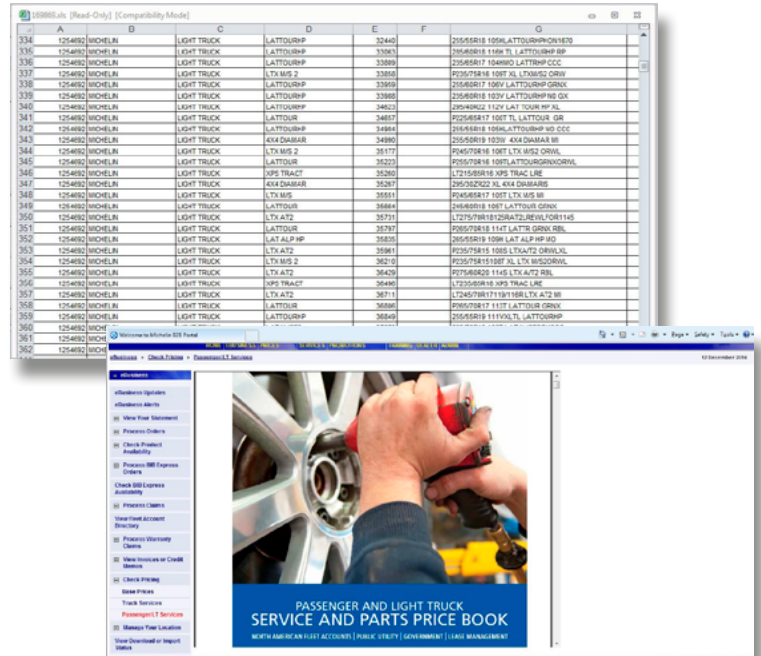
169866.xls [Read-Only] [Compatibility Mode]

| | A | B | C | D | E | F | G |
|---|---|---|---|---|---|---|---|
| 334 | 1254692 | MICHELIN | LIGHT TRUCK | LATTOURHP | 32440 | | 255/55R18 105HLATTOURHPMO1870 |
| 335 | 1254692 | MICHELIN | LIGHT TRUCK | LATTOURHP | 33063 | | 295/60R18 116H TL LATTOURHP RP |
| 336 | 1254692 | MICHELIN | LIGHT TRUCK | LATTOURHP | 33889 | | 235/65R17 104HMO LATTRHP CCC |
| 337 | 1254692 | MICHELIN | LIGHT TRUCK | LTX M/S 2 | 33858 | | P235/75R16 109T XL LTXM/S2 ORW |
| 338 | 1254692 | MICHELIN | LIGHT TRUCK | LATTOURHP | 33959 | | 255/60R18 106V LATTOURHP GRNX |
| 339 | 1254692 | MICHELIN | LIGHT TRUCK | LATTOURHP | 33968 | | 235/60R18 103V LATTRHP N0 GX |
| 340 | 1254692 | MICHELIN | LIGHT TRUCK | LATTOURHP | 34623 | | 295/40R22 112V LAT TOUR HP XL |
| 341 | 1254692 | MICHELIN | LIGHT TRUCK | LATTOUR | 34657 | | P225/65R17 100T TL LATTOUR GR |
| 342 | 1254692 | MICHELIN | LIGHT TRUCK | LATTOURHP | 34984 | | 255/55R18 105HLATTOURHP NO CCC |
| 343 | 1254692 | MICHELIN | LIGHT TRUCK | 4X4 DIAMAR | 34990 | | 255/55R19 103W 4X4DIAMAR MI |
| 344 | 1254692 | MICHELIN | LIGHT TRUCK | LTX M/S 2 | 35177 | | P245/70R16 106T LTX M/S2 ORWL |
| 345 | 1254692 | MICHELIN | LIGHT TRUCK | LATTOUR | 35223 | | P255/70R16 109TLATTOURGRNXORWL |
| 346 | 1254692 | MICHELIN | LIGHT TRUCK | XPS TRACT | 35260 | | LT215/85R16 XPS TRAC LRE |
| 347 | 1254692 | MICHELIN | LIGHT TRUCK | 4X4 DIAMAR | 35267 | | 295/30ZR22 XL 4X4 DIAMARIS |
| 348 | 1254692 | MICHELIN | LIGHT TRUCK | LTX M/S | 35551 | | P245/65R17 105T LTX M/S MI |
| 349 | 1254692 | MICHELIN | LIGHT TRUCK | LATTOUR | 35664 | | 245/60R18 105T LATTOUR GRNX |
| 350 | 1254692 | MICHELIN | LIGHT TRUCK | LTX AT2 | 35731 | | LT275/70R18125RAT2LREWLFOR1145 |
| 351 | 1254692 | MICHELIN | LIGHT TRUCK | LATTOUR | 35797 | | P265/70R18 114T LATTR GRNX RBL |
| 352 | 1254692 | MICHELIN | LIGHT TRUCK | LAT ALP HP | 35835 | | 265/55R19 109H LAT ALP HP MO |
| 353 | 1254692 | MICHELIN | LIGHT TRUCK | LTX AT2 | 35961 | | P235/75R15 108S LTXA/T2 ORWLXL |
| 354 | 1254692 | MICHELIN | LIGHT TRUCK | LTX M/S 2 | 36210 | | P235/75R15108T XL LTX M/S2ORWL |
| 355 | 1254692 | MICHELIN | LIGHT TRUCK | LTX AT2 | 36429 | | P275/60R20 114S LTX A/T2 RBL |
| 356 | 1254692 | MICHELIN | LIGHT TRUCK | XPS TRACT | 36490 | | LT235/85R16 XPS TRAC LRE |
| 357 | 1254692 | MICHELIN | LIGHT TRUCK | LTX AT2 | 36711 | | LT245/75R17119/116R LTX A/T2 MI |
| 358 | 1254692 | MICHELIN | LIGHT TRUCK | LATTOUR | 36886 | | P265/70R17 113T LATTOUR GRNX |
| 359 | 1254692 | MICHELIN | LIGHT TRUCK | LATTOURHP | 36849 | | 255/55R19 111VXLTL LATTOURHP |
| 360 | | MICHE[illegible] | | | | | |
| 361 | | MICHE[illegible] | | | | | |
| 362 | | MICHE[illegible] | | | | | |

Welcome to Michelin B2B Portal

Page ▾ Safety ▾ Tools ▾

eBusiness › Check Pricing › Passenger/LT Services

12 December 2014

eBusiness
eBusiness Updates
eBusiness Alerts
View Your Statement
Process Orders
Check Product Availability
Process BIB Express Orders
Check BIB Express Availability
Process Claims
View Fleet Account Directory
Process Warranty Claims
View Invoices or Credit Memos
Check Pricing
Base Prices
Truck Services
Passenger/LT Services
Manage Your Location
View Download or Import Status

PASSENGER AND LIGHT TRUCK
SERVICE AND PARTS PRICE BOOK
NORTH AMERICAN FLEET ACCOUNTS | PUBLIC UTILITY | GOVERNMENT | LEASE MANAGEMENT